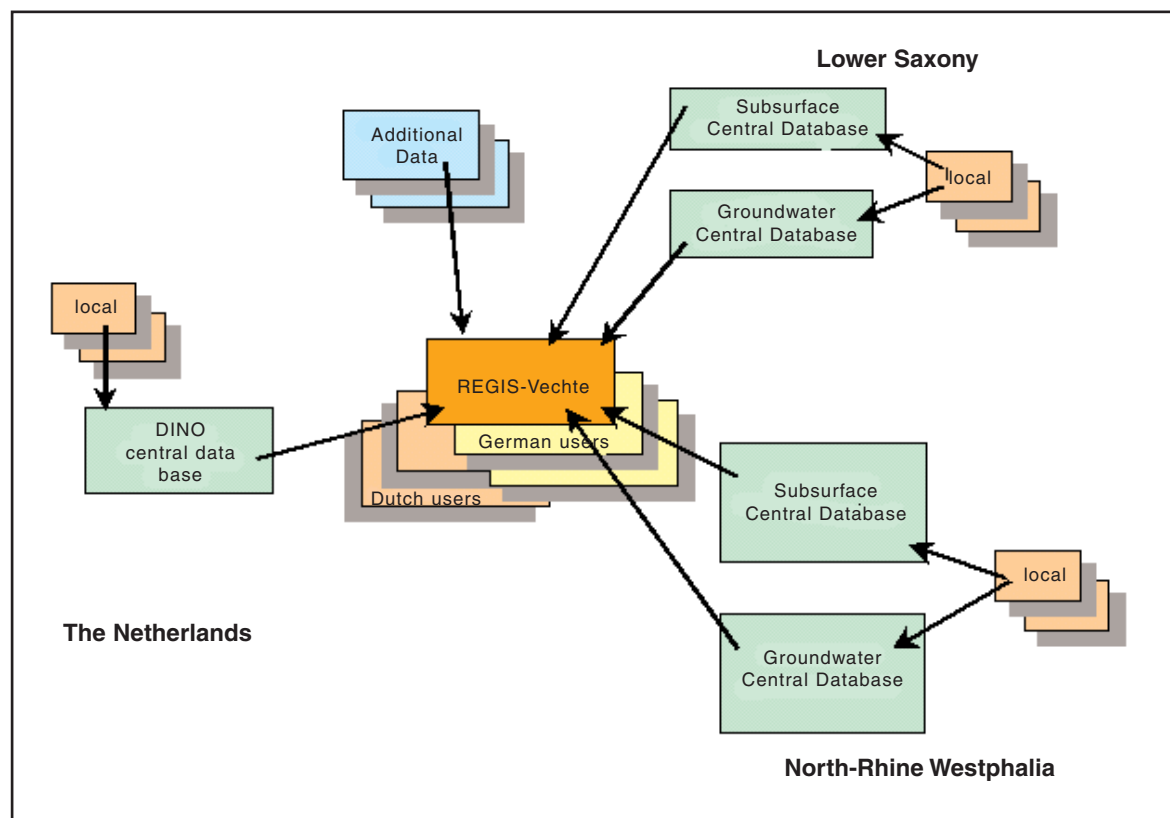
Lower Saxony

Additional Data

Subsurface Central Database

local

Groundwater Central Database

local

DINO central data base

REGIS-Vechte

German users

Dutch users

Subsurface Central Database

local

Groundwater Central Database

The Netherlands

North-Rhine Westphalia